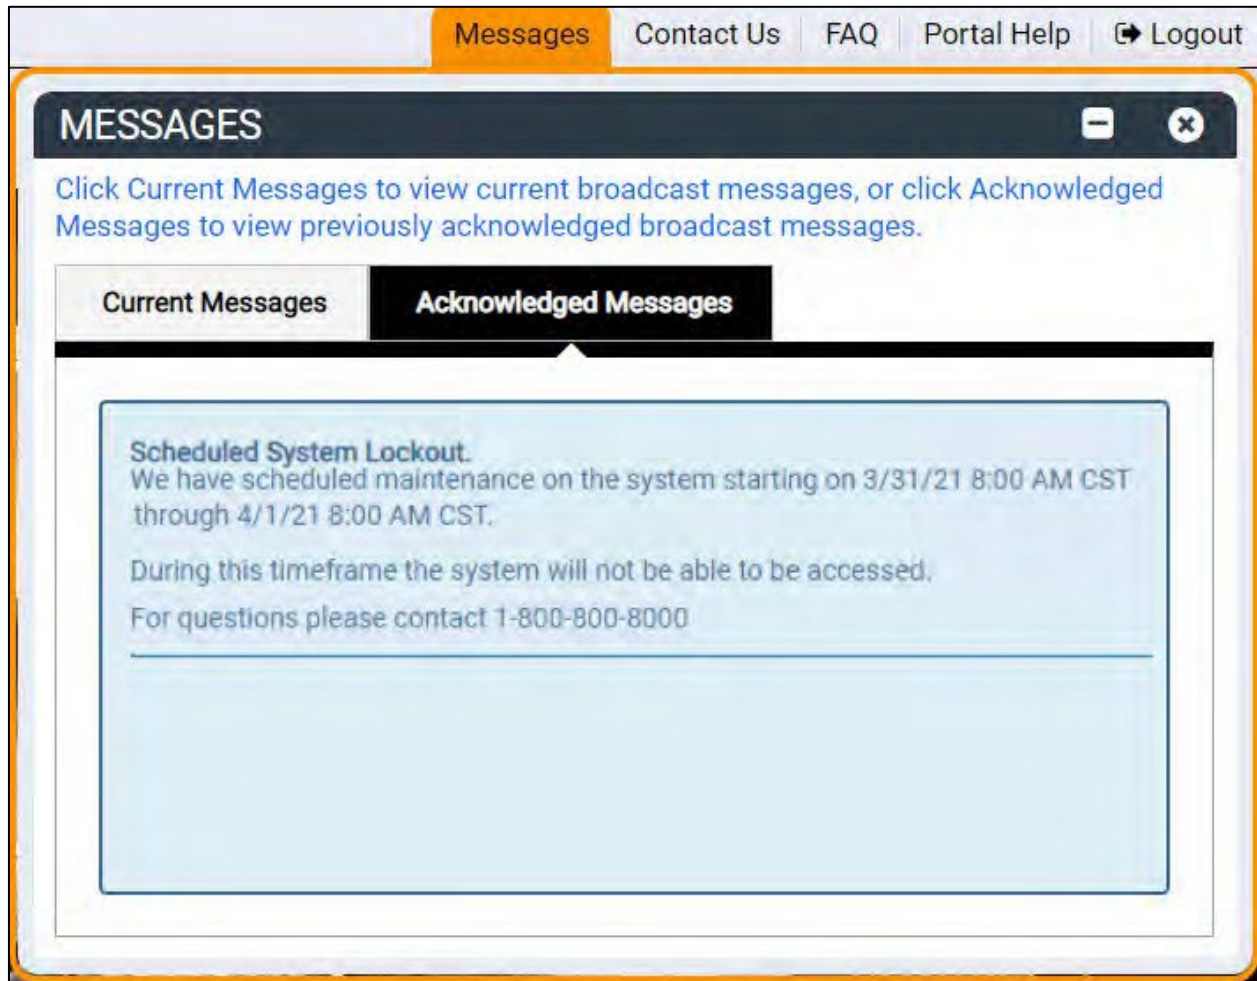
Messages | Contact Us | FAQ | Portal Help | Logout

MESSAGES

Click Current Messages to view current broadcast messages, or click Acknowledged Messages to view previously acknowledged broadcast messages.

Current Messages | Acknowledged Messages

Scheduled System Lockout.
We have scheduled maintenance on the system starting on 3/31/21 8:00 AM CST through 4/1/21 8:00 AM CST.

During this timeframe the system will not be able to be accessed.

For questions please contact 1-800-800-8000